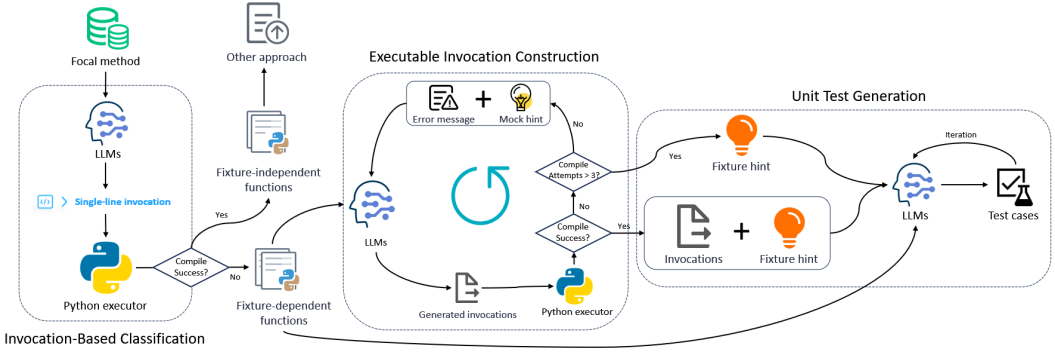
Focal method

LLMs

Single-line invocation

Python executor

Invocation-Based Classification

Compile Success?

Yes

No

Other approach

Fixture-independent functions

Fixture-dependent functions

Executable Invocation Construction

Error message

+

Mock hint

No

Compile Attempts > 3?

No

Compile Success?

Yes

LLMs

Generated invocations

Python executor

Unit Test Generation

Yes

Fixture hint

Invocations

+

Fixture hint

Iteration

LLMs

Test cases